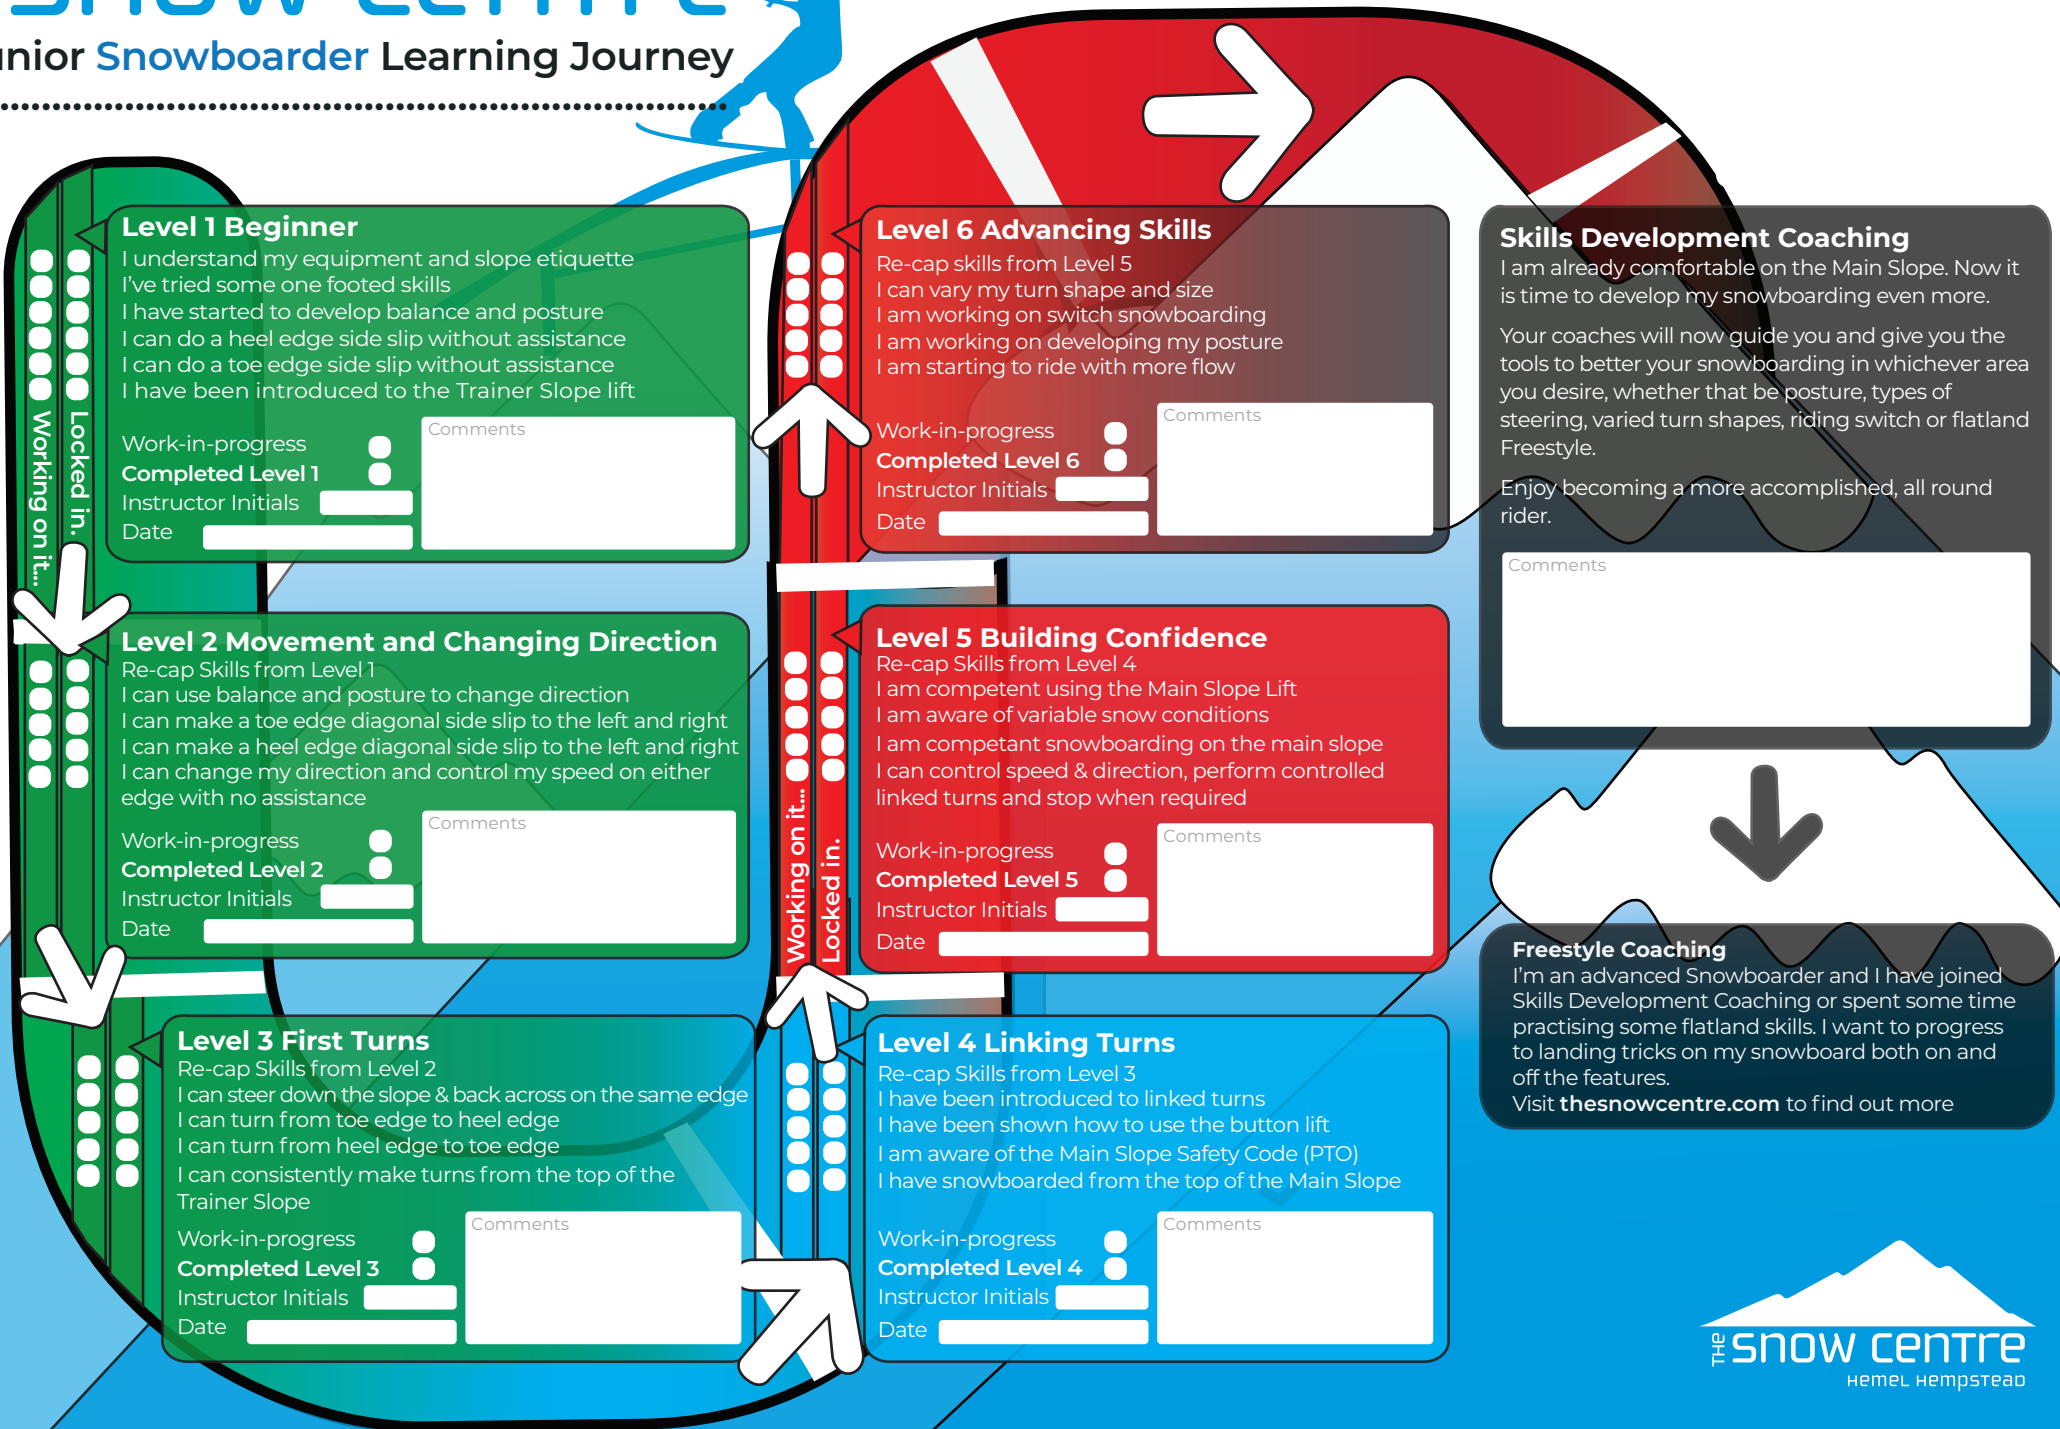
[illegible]

unior Snowboarder Learning Journey

Working on it... Locked in.

Level 1 Beginner
I understand my equipment and slope etiquette
I've tried some one footed skills
I have started to develop balance and posture
I can do a heel edge side slip without assistance
I can do a toe edge side slip without assistance
I have been introduced to the Trainer Slope lift

Work-in-progress
Completed Level 1
Instructor Initials
Date
Comments

Level 2 Movement and Changing Direction
Re-cap Skills from Level 1
I can use balance and posture to change direction
I can make a toe edge diagonal side slip to the left and right
I can make a heel edge diagonal side slip to the left and right
I can change my direction and control my speed on either edge with no assistance

Work-in-progress
Completed Level 2
Instructor Initials
Date
Comments

Level 3 First Turns
Re-cap Skills from Level 2
I can steer down the slope & back across on the same edge
I can turn from toe edge to heel edge
I can turn from heel edge to toe edge
I can consistently make turns from the top of the Trainer Slope

Work-in-progress
Completed Level 3
Instructor Initials
Date
Comments

Working on it... Locked in.

Level 4 Linking Turns
Re-cap Skills from Level 3
I have been introduced to linked turns
I have been shown how to use the button lift
I am aware of the Main Slope Safety Code (PTO)
I have snowboarded from the top of the Main Slope

Work-in-progress
Completed Level 4
Instructor Initials
Date
Comments

Level 5 Building Confidence
Re-cap Skills from Level 4
I am competent using the Main Slope Lift
I am aware of variable snow conditions
I am competant snowboarding on the main slope
I can control speed & direction, perform controlled linked turns and stop when required

Work-in-progress
Completed Level 5
Instructor Initials
Date
Comments

Level 6 Advancing Skills
Re-cap skills from Level 5
I can vary my turn shape and size
I am working on switch snowboarding
I am working on developing my posture
I am starting to ride with more flow

Work-in-progress
Completed Level 6
Instructor Initials
Date
Comments

Skills Development Coaching
I am already comfortable on the Main Slope. Now it is time to develop my snowboarding even more.

Your coaches will now guide you and give you the tools to better your snowboarding in whichever area you desire, whether that be posture, types of steering, varied turn shapes, riding switch or flatland Freestyle.

Enjoy becoming a more accomplished, all round rider.

Comments

Freestyle Coaching
I'm an advanced Snowboarder and I have joined Skills Development Coaching or spent some time practising some flatland skills. I want to progress to landing tricks on my snowboard both on and off the features.
Visit thesnowcentre.com to find out more

THE snow centre
Hemel Hempstead